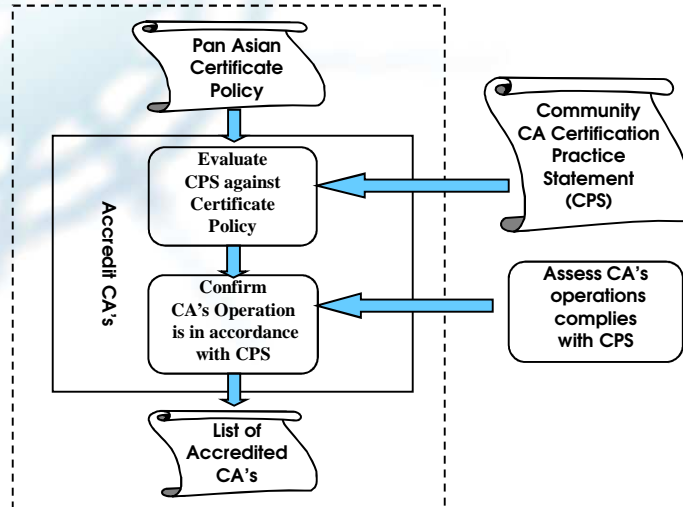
Pan Asian Certificate Policy

Accredit CA's

Evaluate CPS against Certificate Policy

Confirm CA's Operation is in accordance with CPS

List of Accredited CA's

Community CA Certification Practice Statement (CPS)

Assess CA's operations complies with CPS